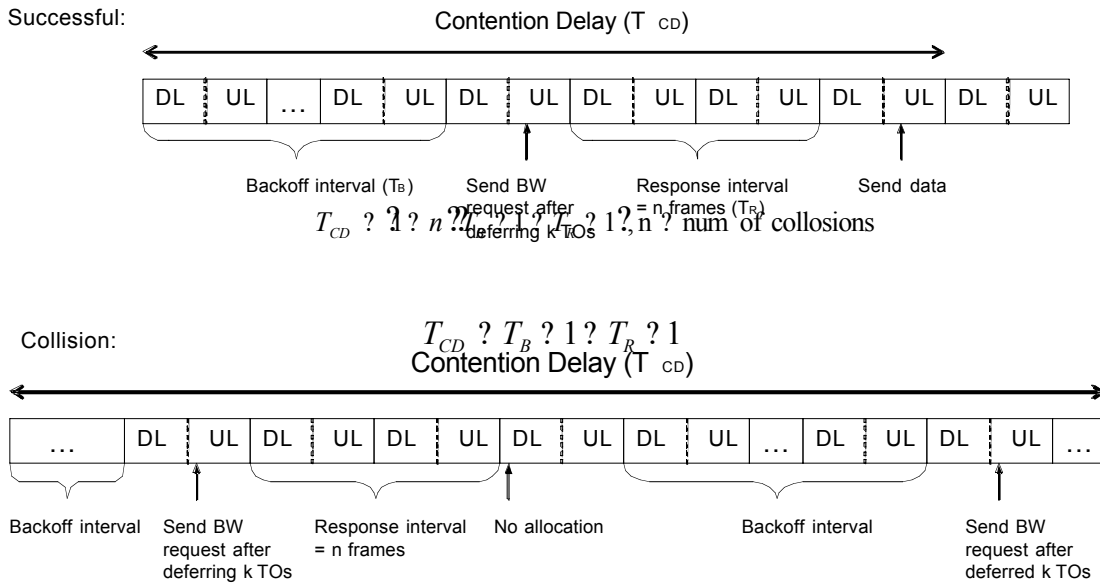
Successful:

Contention Delay (T $_{CD}$)

| DL | UL | … | DL | UL | DL | UL | DL | UL | DL | UL | DL | UL | DL | UL |
|---|---|---|---|---|---|---|---|---|---|---|---|---|---|---|

Backoff interval (T$_B$)

Send BW request after deferring k TOs

Response interval = n frames (T$_R$)

Send data

$T_{CD}$ ? ?1 ? $n$ ??$T_B$ ? 1 ? $T_R$ ? 1?, n ? num of collosions

Collision:

$T_{CD}$ ? $T_B$ ? 1 ? $T_R$ ? 1

Contention Delay (T $_{CD}$)

| … | DL | UL | DL | UL | DL | UL | DL | UL | DL | UL | … | DL | UL | DL | UL | … |
|---|---|---|---|---|---|---|---|---|---|---|---|---|---|---|---|---|

Backoff interval

Send BW request after deferring k TOs

Response interval = n frames

No allocation

Backoff interval

Send BW request after deferred k TOs